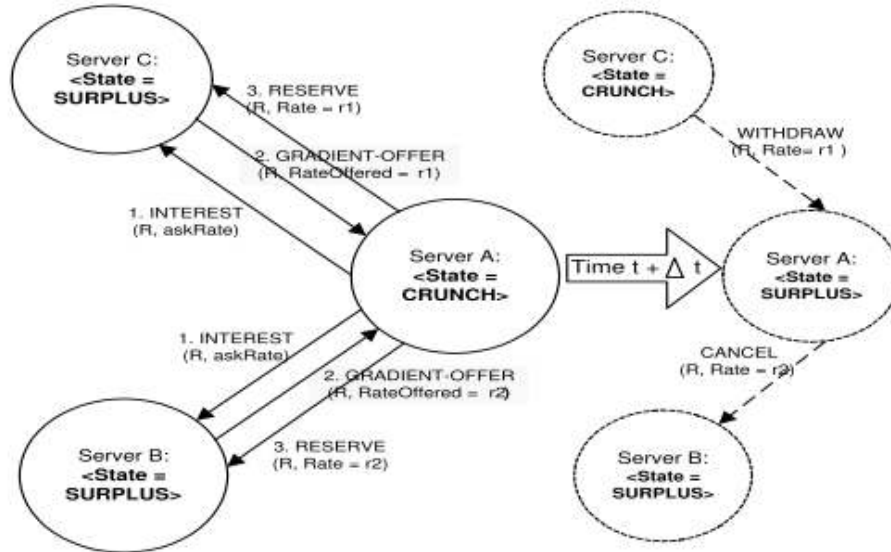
Server C:
<State =
SURPLUS>

3. RESERVE
(R, Rate = r1)

2. GRADIENT-OFFER
(R, RateOffered = r1)

1. INTEREST
(R, askRate)

Server A:
<State =
CRUNCH>

Time t + $\Delta$ t

Server C:
<State =
CRUNCH>

WITHDRAW
(R, Rate= r1 )

Server A:
<State =
SURPLUS>

CANCEL
(R, Rate = r2)

1. INTEREST
(R, askRate)

2. GRADIENT-OFFER
(R, RateOffered = r2)

3. RESERVE
(R, Rate = r2)

Server B:
<State =
SURPLUS>

Server B:
<State =
SURPLUS>